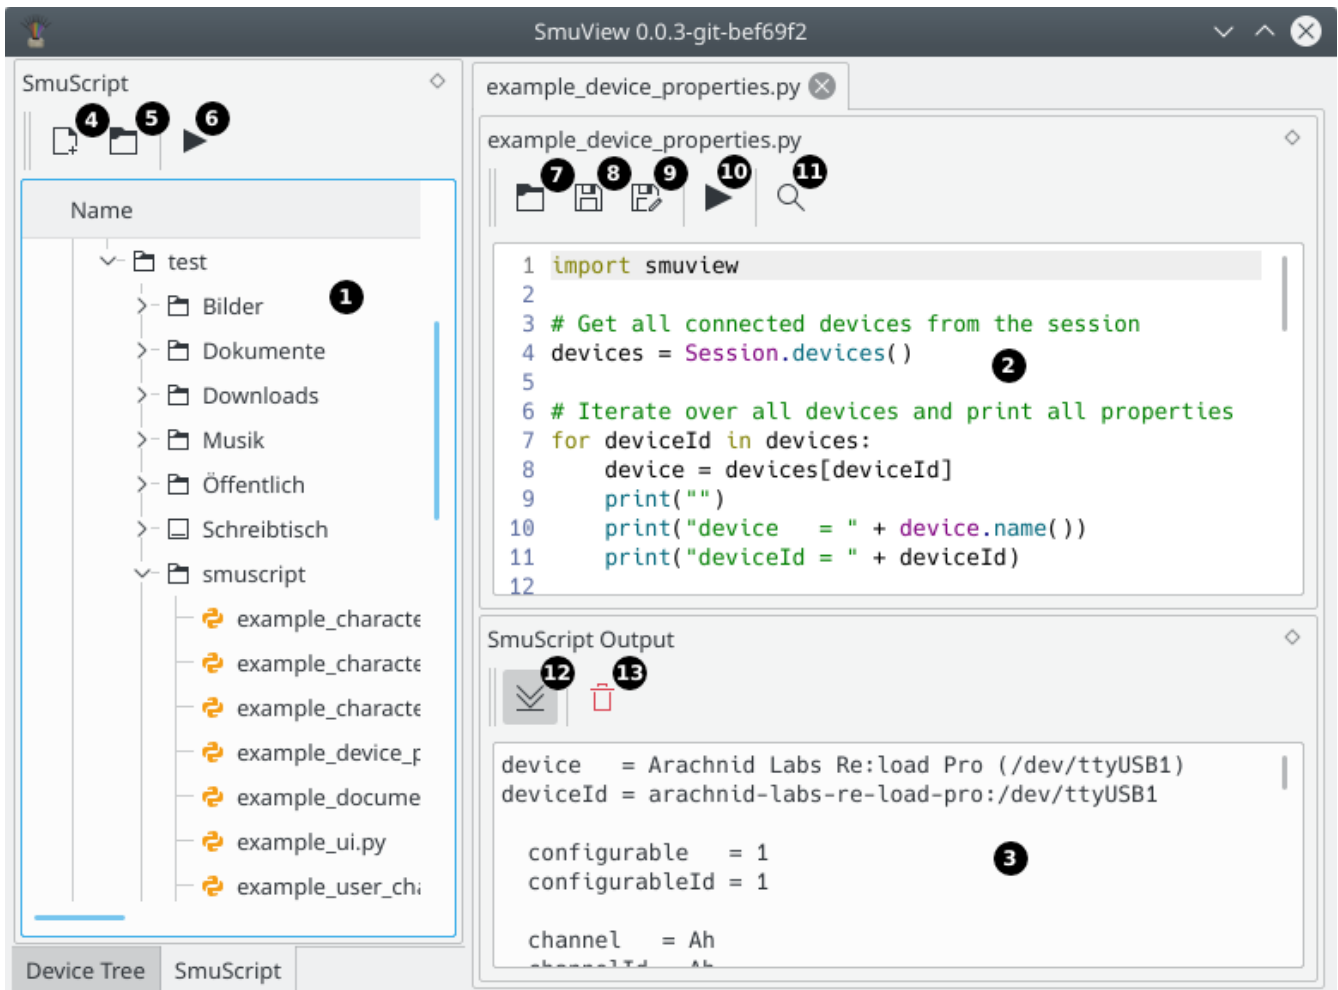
SmuView 0.0.3-git-bef69f2

SmuScript

4 5 6

Name

test

1

Bilder

Dokumente

Downloads

Musik

Öffentlich

Schreibtisch

smuscript

example_characte

example_characte

example_characte

example_device_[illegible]

example_docume

example_ui.py

example_user_ch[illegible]

Device Tree | SmuScript

example_device_properties.py

example_device_properties.py

7 8 9 10 11

1 import smuview
2
3 # Get all connected devices from the session
4 devices = Session.devices()
5
6 # Iterate over all devices and print all properties
7 for deviceId in devices:
8     device = devices[deviceId]
9     print("")
10    print("device    = " + device.name())
11    print("deviceId = " + deviceId)
12

2

SmuScript Output

12 13

device   = Arachnid Labs Re:load Pro (/dev/ttyUSB1)
deviceId = arachnid-labs-re-load-pro:/dev/ttyUSB1

configurable   = 1
configurableId = 1

channel    = Ah

3